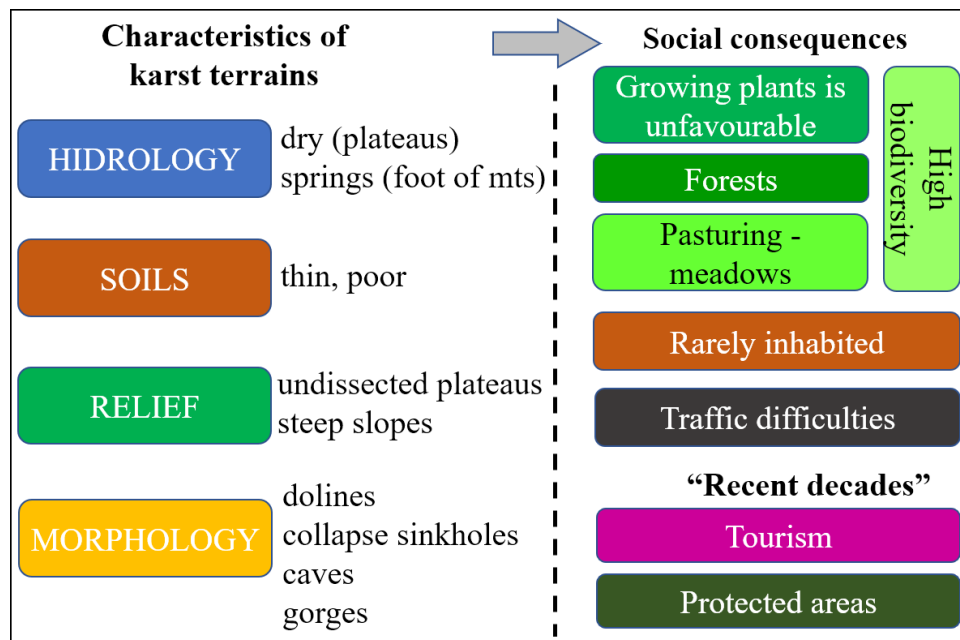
Characteristics of karst terrains

HIDROLOGY
dry (plateaus)
springs (foot of mts)

SOILS
thin, poor

RELIEF
undissected plateaus
steep slopes

MORPHOLOGY
dolines
collapse sinkholes
caves
gorges

Social consequences

Growing plants is unfavourable

Forests

Pasturing - meadows

High biodiversity

Rarely inhabited

Traffic difficulties

"Recent decades"

Tourism

Protected areas